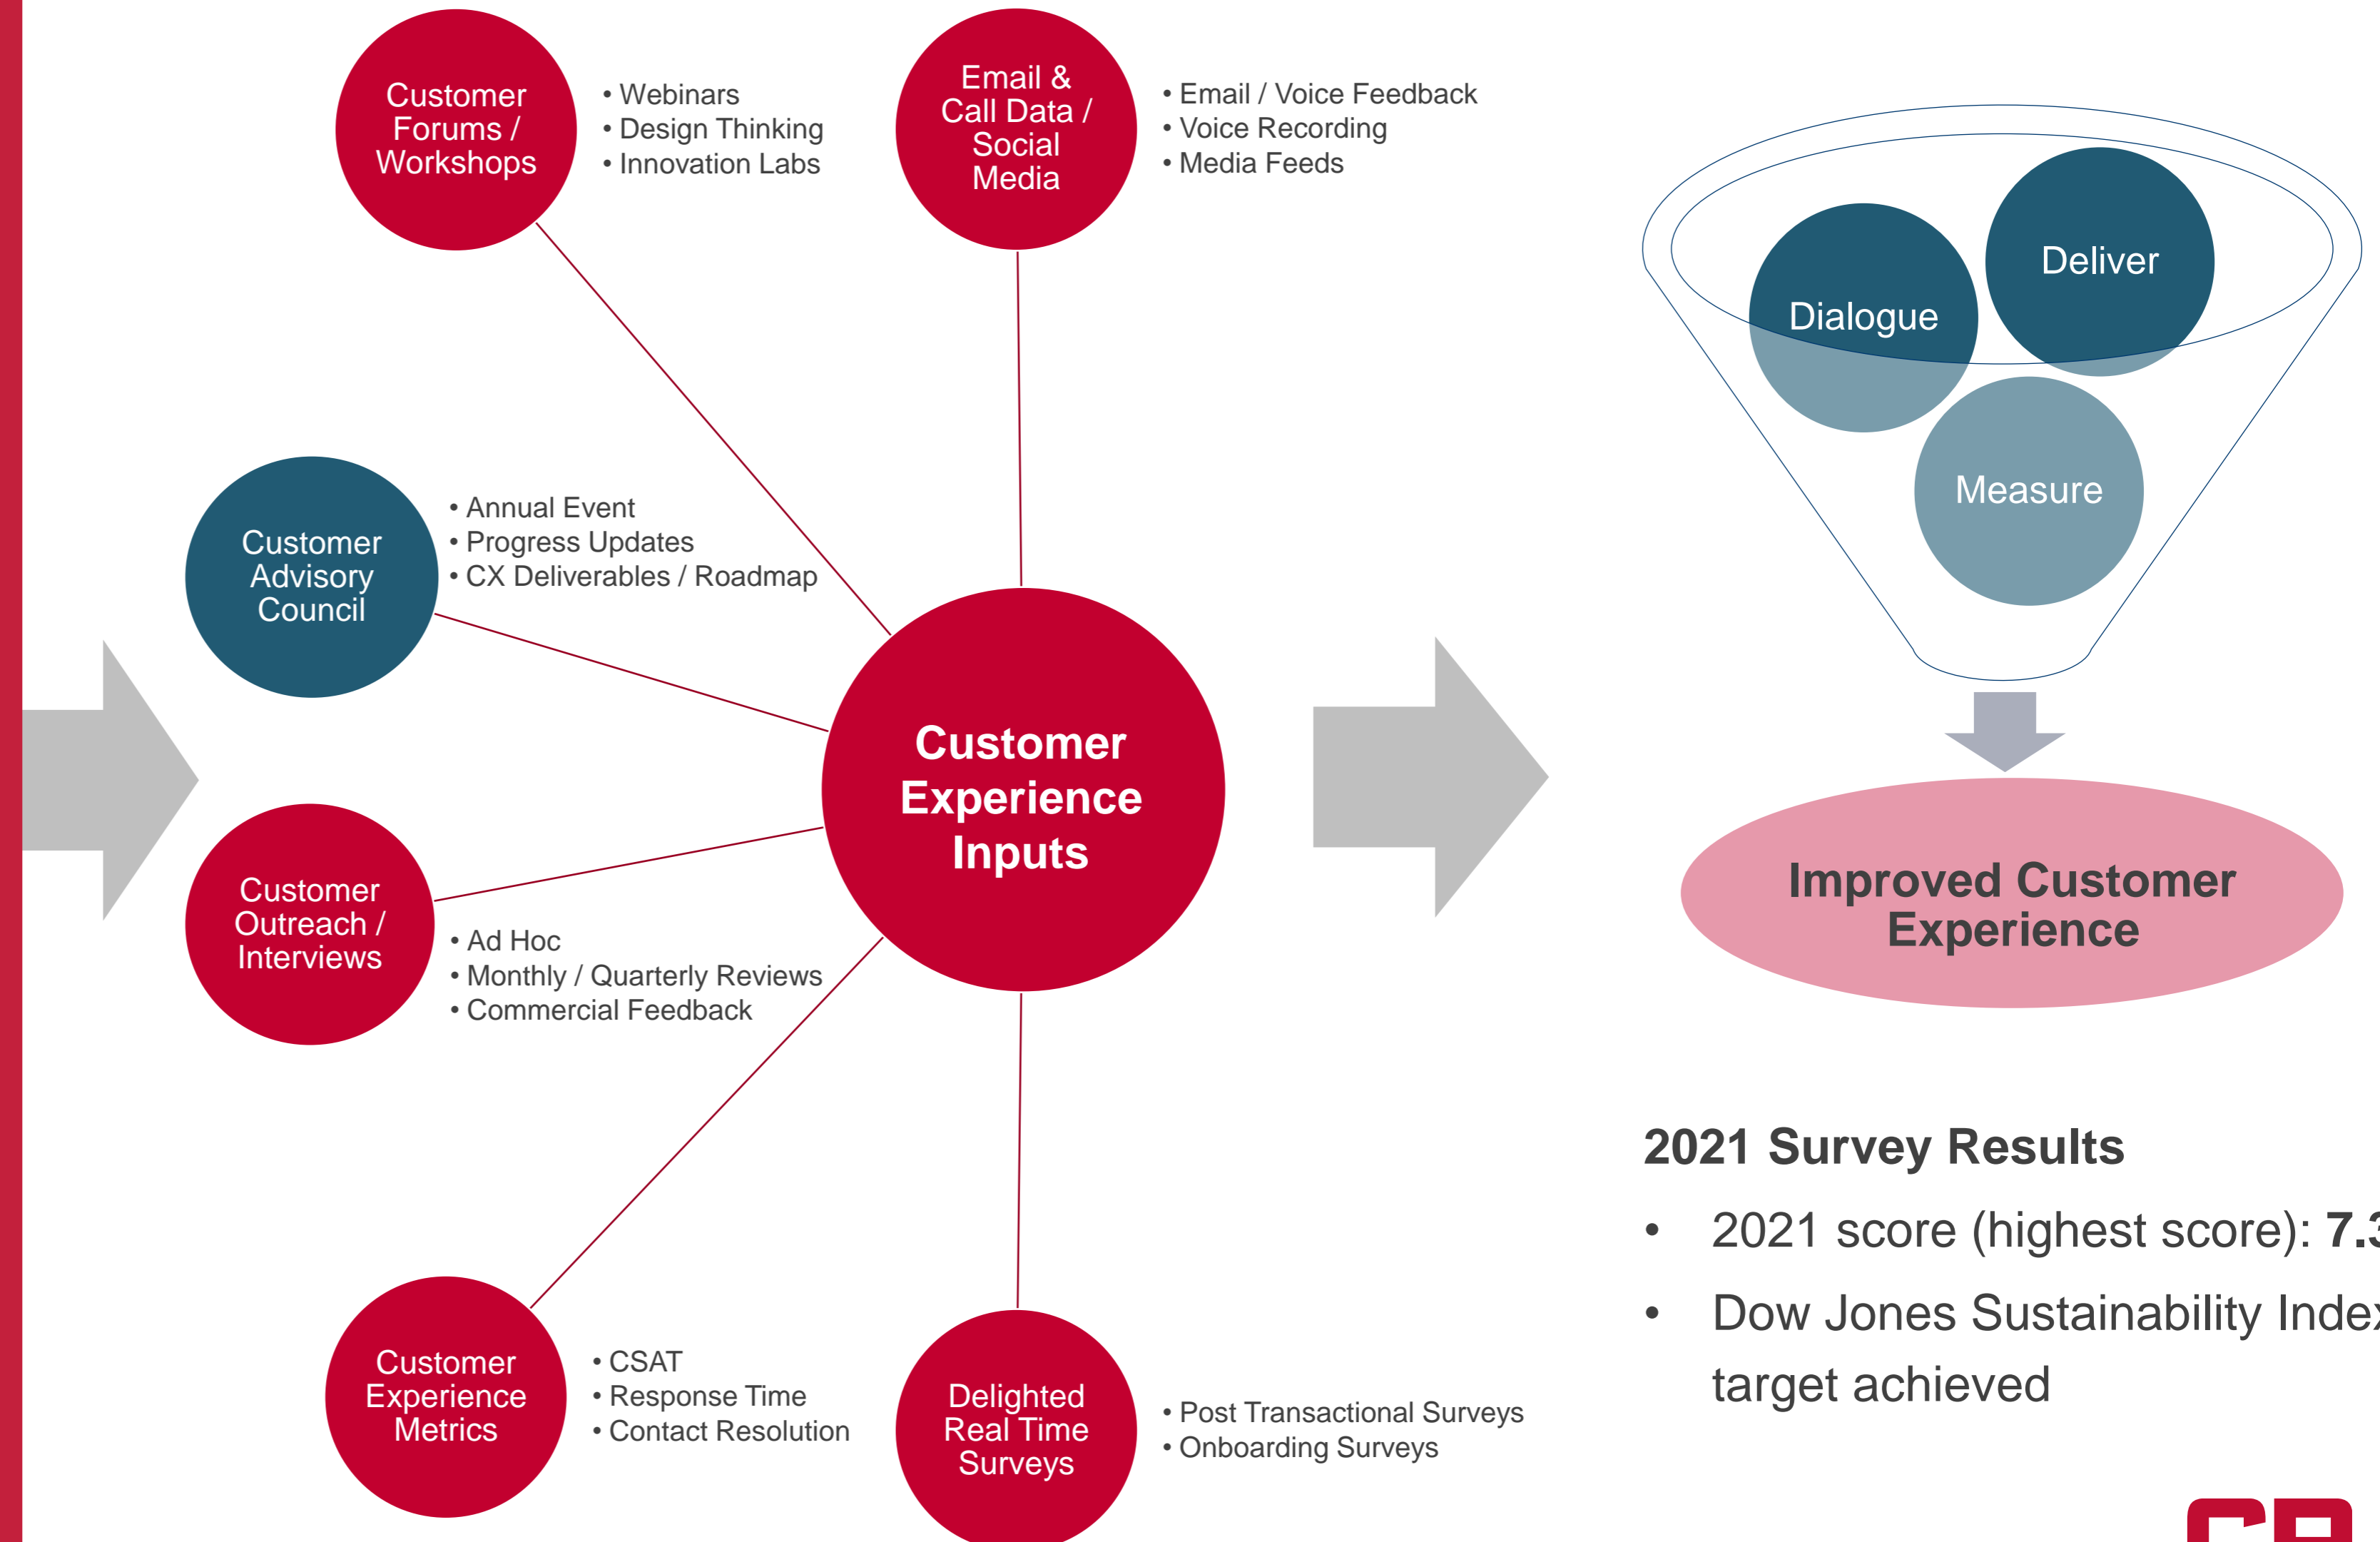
Customer Forums / Workshops

• Webinars
• Design Thinking
• Innovation Labs

Email & Call Data / Social Media

• Email / Voice Feedback
• Voice Recording
• Media Feeds

Customer Advisory Council

• Annual Event
• Progress Updates
• CX Deliverables / Roadmap

Customer Experience Inputs

Customer Outreach / Interviews

• Ad Hoc
• Monthly / Quarterly Reviews
• Commercial Feedback

Customer Experience Metrics

• CSAT
• Response Time
• Contact Resolution

Delighted Real Time Surveys

• Post Transactional Surveys
• Onboarding Surveys

Dialogue

Deliver

Measure

Improved Customer Experience

2021 Survey Results

• 2021 score (highest score): 7.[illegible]

• Dow Jones Sustainability Inde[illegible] target achieved